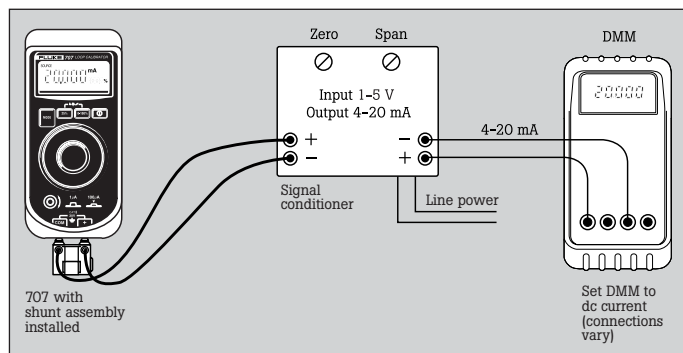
Zero

Span

DMM

Input 1-5 V
Output 4-20 mA

FLUKE 707 LOOP CALIBRATOR

20.000 mA

20000

+

−

−

+

4-20 mA

Signal conditioner

Line power

707 with shunt assembly installed

Set DMM to dc current (connections vary)